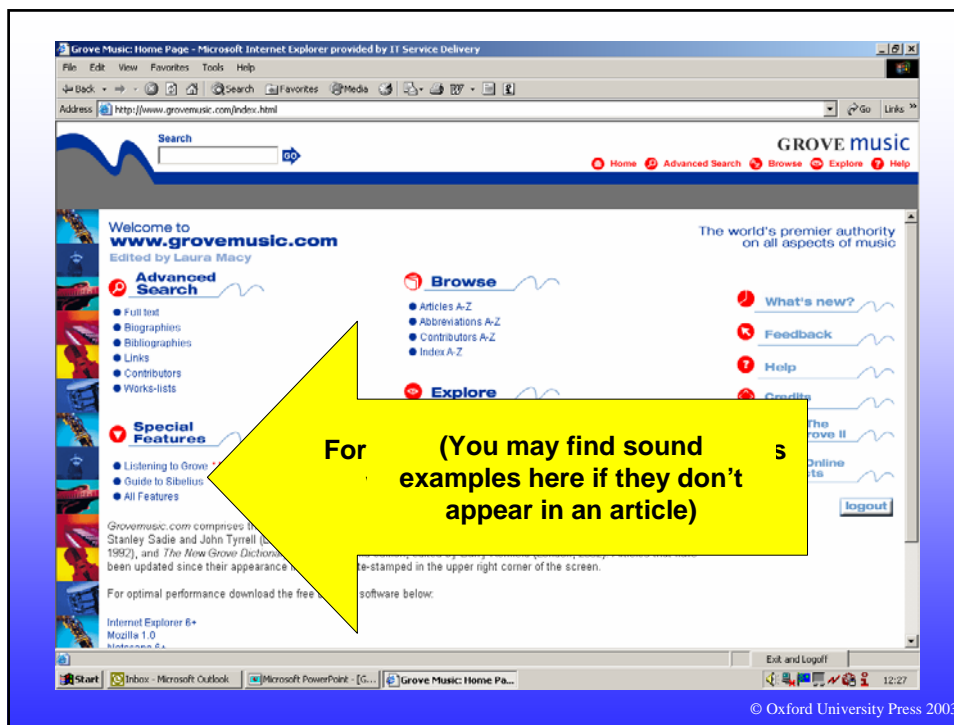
Grove Music: Home Page - Microsoft Internet Explorer provided by IT Service Delivery

File Edit View Favorites Tools Help

Back Search Favorites Media

Address http://www.grovemusic.com/index.html

Go Links

Search

GO

GROVE music

Home Advanced Search Browse Explore Help

Welcome to
www.grovemusic.com
Edited by Laura Macy

The world's premier authority on all aspects of music

Advanced Search

Full text
Biographies
Bibliographies
Links
Contributors
Works-lists

Browse

Articles A-Z
Abbreviations A-Z
Contributors A-Z
Index A-Z

Explore

What's new?

Feedback

Help

Credits

The Grove II

Online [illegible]ts

logout

Special Features

Listening to Grove
Guide to Sibelius
All Features

For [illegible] s

(You may find sound examples here if they don't appear in an article)

Grovemusic.com comprises th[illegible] Stanley Sadie and John Tyrrell ([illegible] 1992), and The New Grove Dictiona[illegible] been updated since their appearance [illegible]te-stamped in the upper right corner of the screen.

For optimal performance download the free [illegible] software below:

Internet Explorer 6+
Mozilla 1.0
Netscape 6+

Exit and Logoff

Start Inbox - Microsoft Outlook Microsoft PowerPoint - [G... Grove Music: Home Pa... 12:27

© Oxford University Press 2003